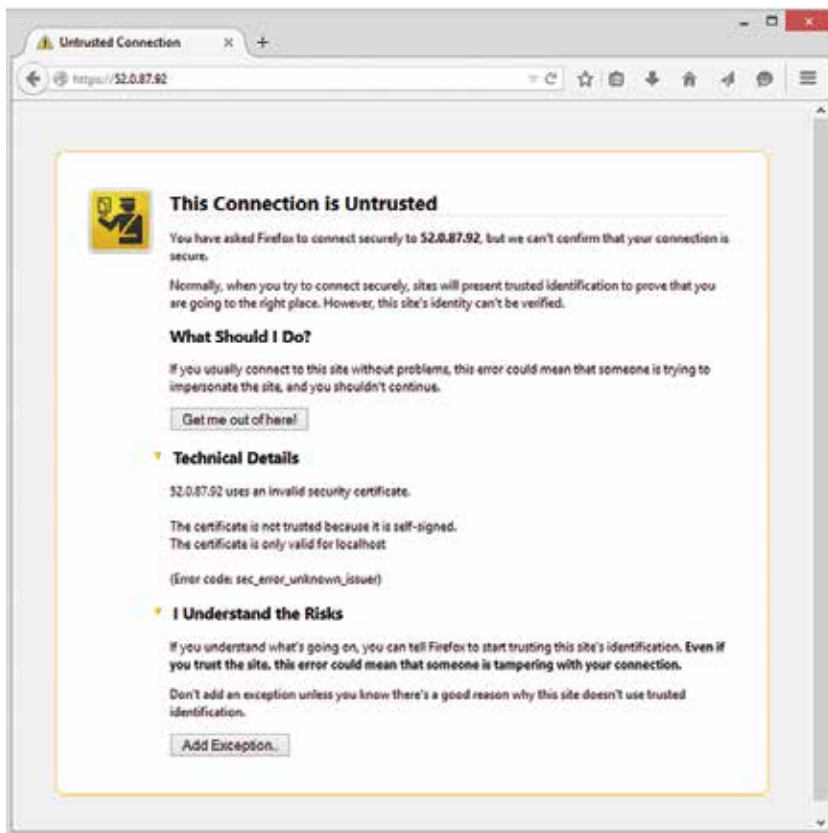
Untrusted Connection

https://52.0.87.92

This Connection is Untrusted

You have asked Firefox to connect securely to **52.0.87.92**, but we can't confirm that your connection is secure.

Normally, when you try to connect securely, sites will present trusted identification to prove that you are going to the right place. However, this site's identity can't be verified.

What Should I Do?

If you usually connect to this site without problems, this error could mean that someone is trying to impersonate the site, and you shouldn't continue.

Get me out of here!

Technical Details

52.0.87.92 uses an invalid security certificate.

The certificate is not trusted because it is self-signed.
The certificate is only valid for localhost

(Error code: sec_error_unknown_issuer)

I Understand the Risks

If you understand what's going on, you can tell Firefox to start trusting this site's identification. **Even if you trust the site, this error could mean that someone is tampering with your connection.**

Don't add an exception unless you know there's a good reason why this site doesn't use trusted identification.

Add Exception...